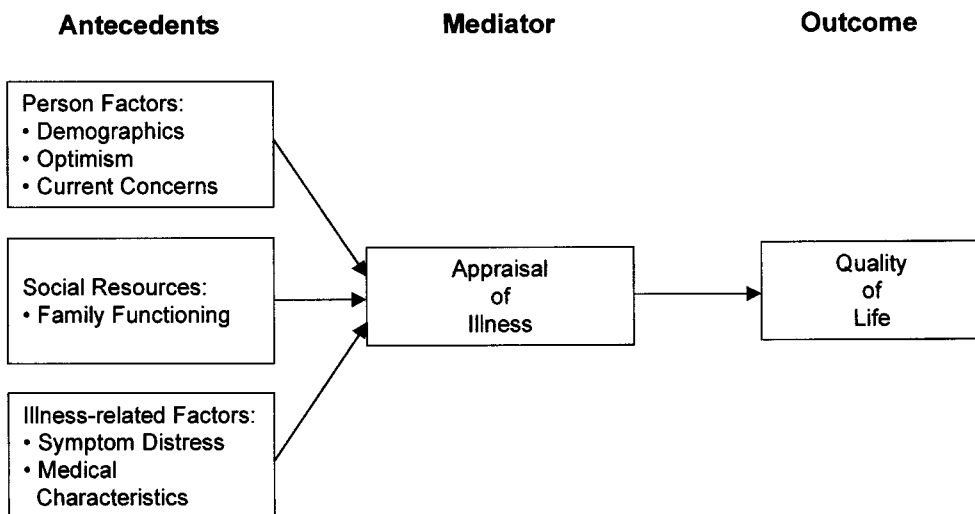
Antecedents

Mediator

Outcome

Person Factors:
• Demographics
• Optimism
• Current Concerns

Social Resources:
• Family Functioning

Illness-related Factors:
• Symptom Distress
• Medical Characteristics

Appraisal of Illness

Quality of Life